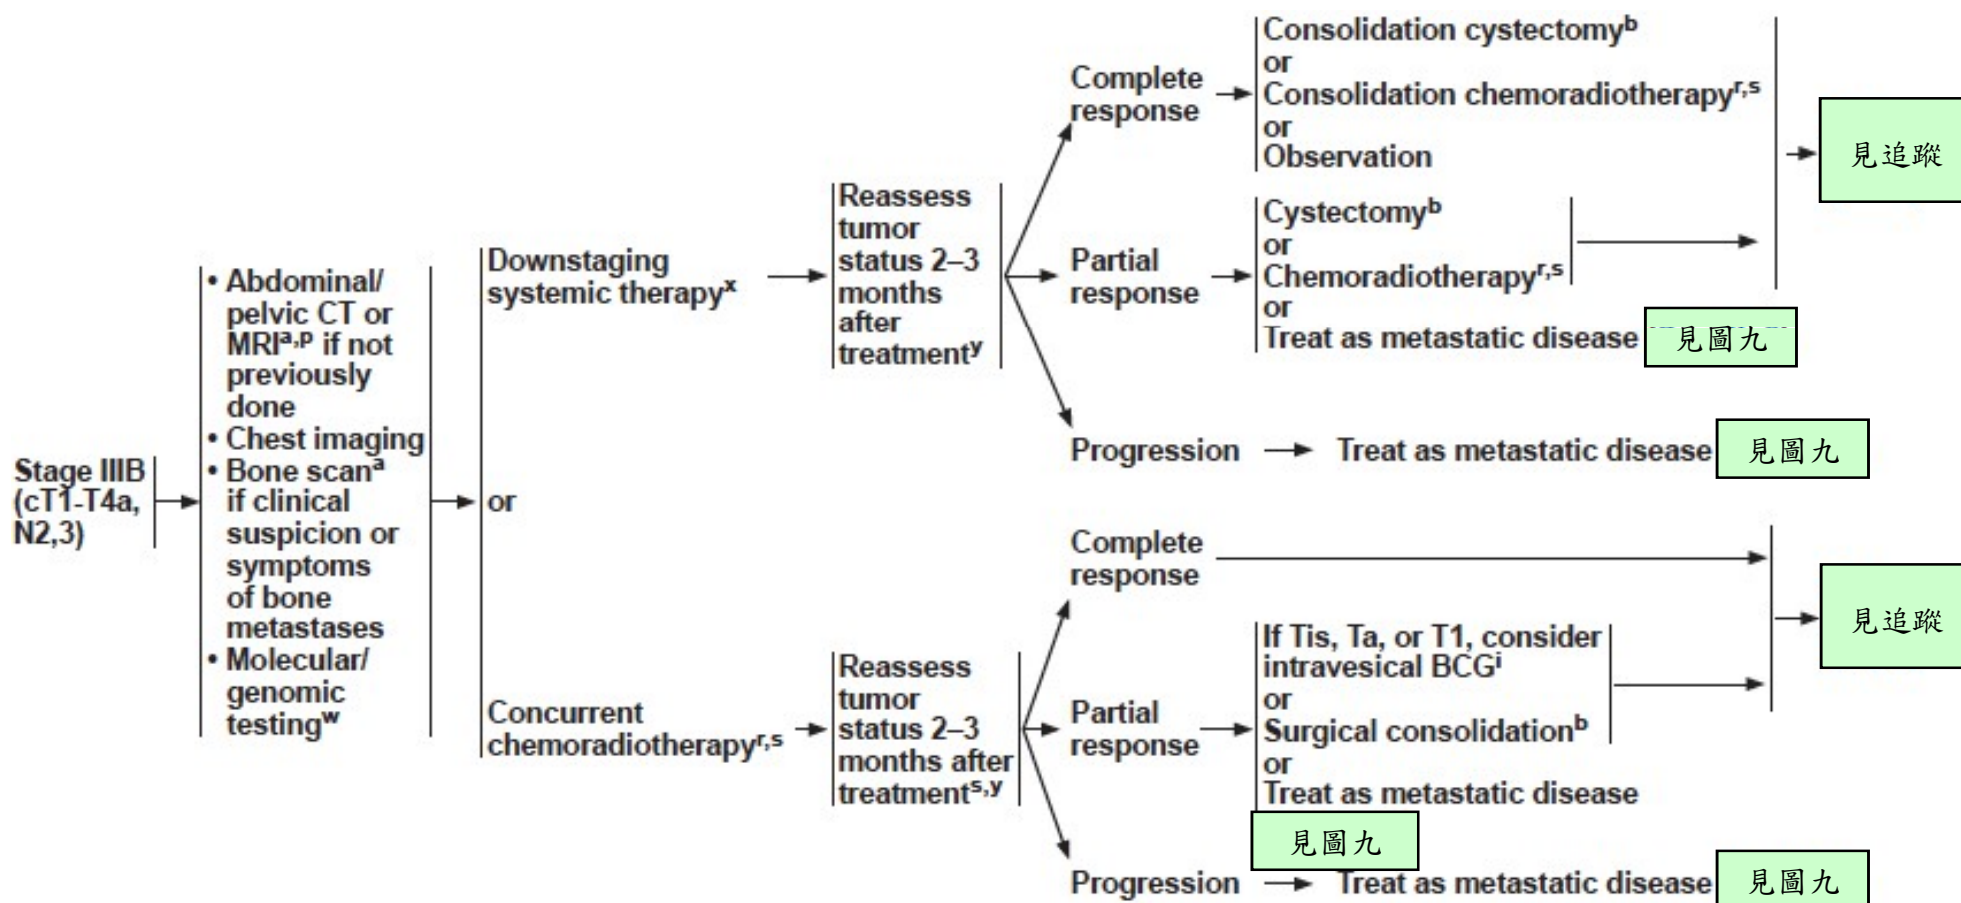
Stage IIIB (cT1-T4a, N2,3)

• Abdominal/ pelvic CT or MRI$^{a,p}$ if not previously done
• Chest imaging
• Bone scan$^{a}$ if clinical suspicion or symptoms of bone metastases
• Molecular/ genomic testing$^{w}$

Downstaging systemic therapy$^{x}$

or

Concurrent chemoradiotherapy$^{r,s}$

Reassess tumor status 2–3 months after treatment$^{y}$

Complete response

Consolidation cystectomy$^{b}$
or
Consolidation chemoradiotherapy$^{r,s}$
or
Observation

見追蹤

Partial response

Cystectomy$^{b}$
or
Chemoradiotherapy$^{r,s}$
or
Treat as metastatic disease

見圖九

Progression

Treat as metastatic disease

見圖九

Reassess tumor status 2–3 months after treatment$^{s,y}$

Complete response

見追蹤

Partial response

If Tis, Ta, or T1, consider intravesical BCG$^{i}$
or
Surgical consolidation$^{b}$
or
Treat as metastatic disease

見圖九

Progression

Treat as metastatic disease

見圖九